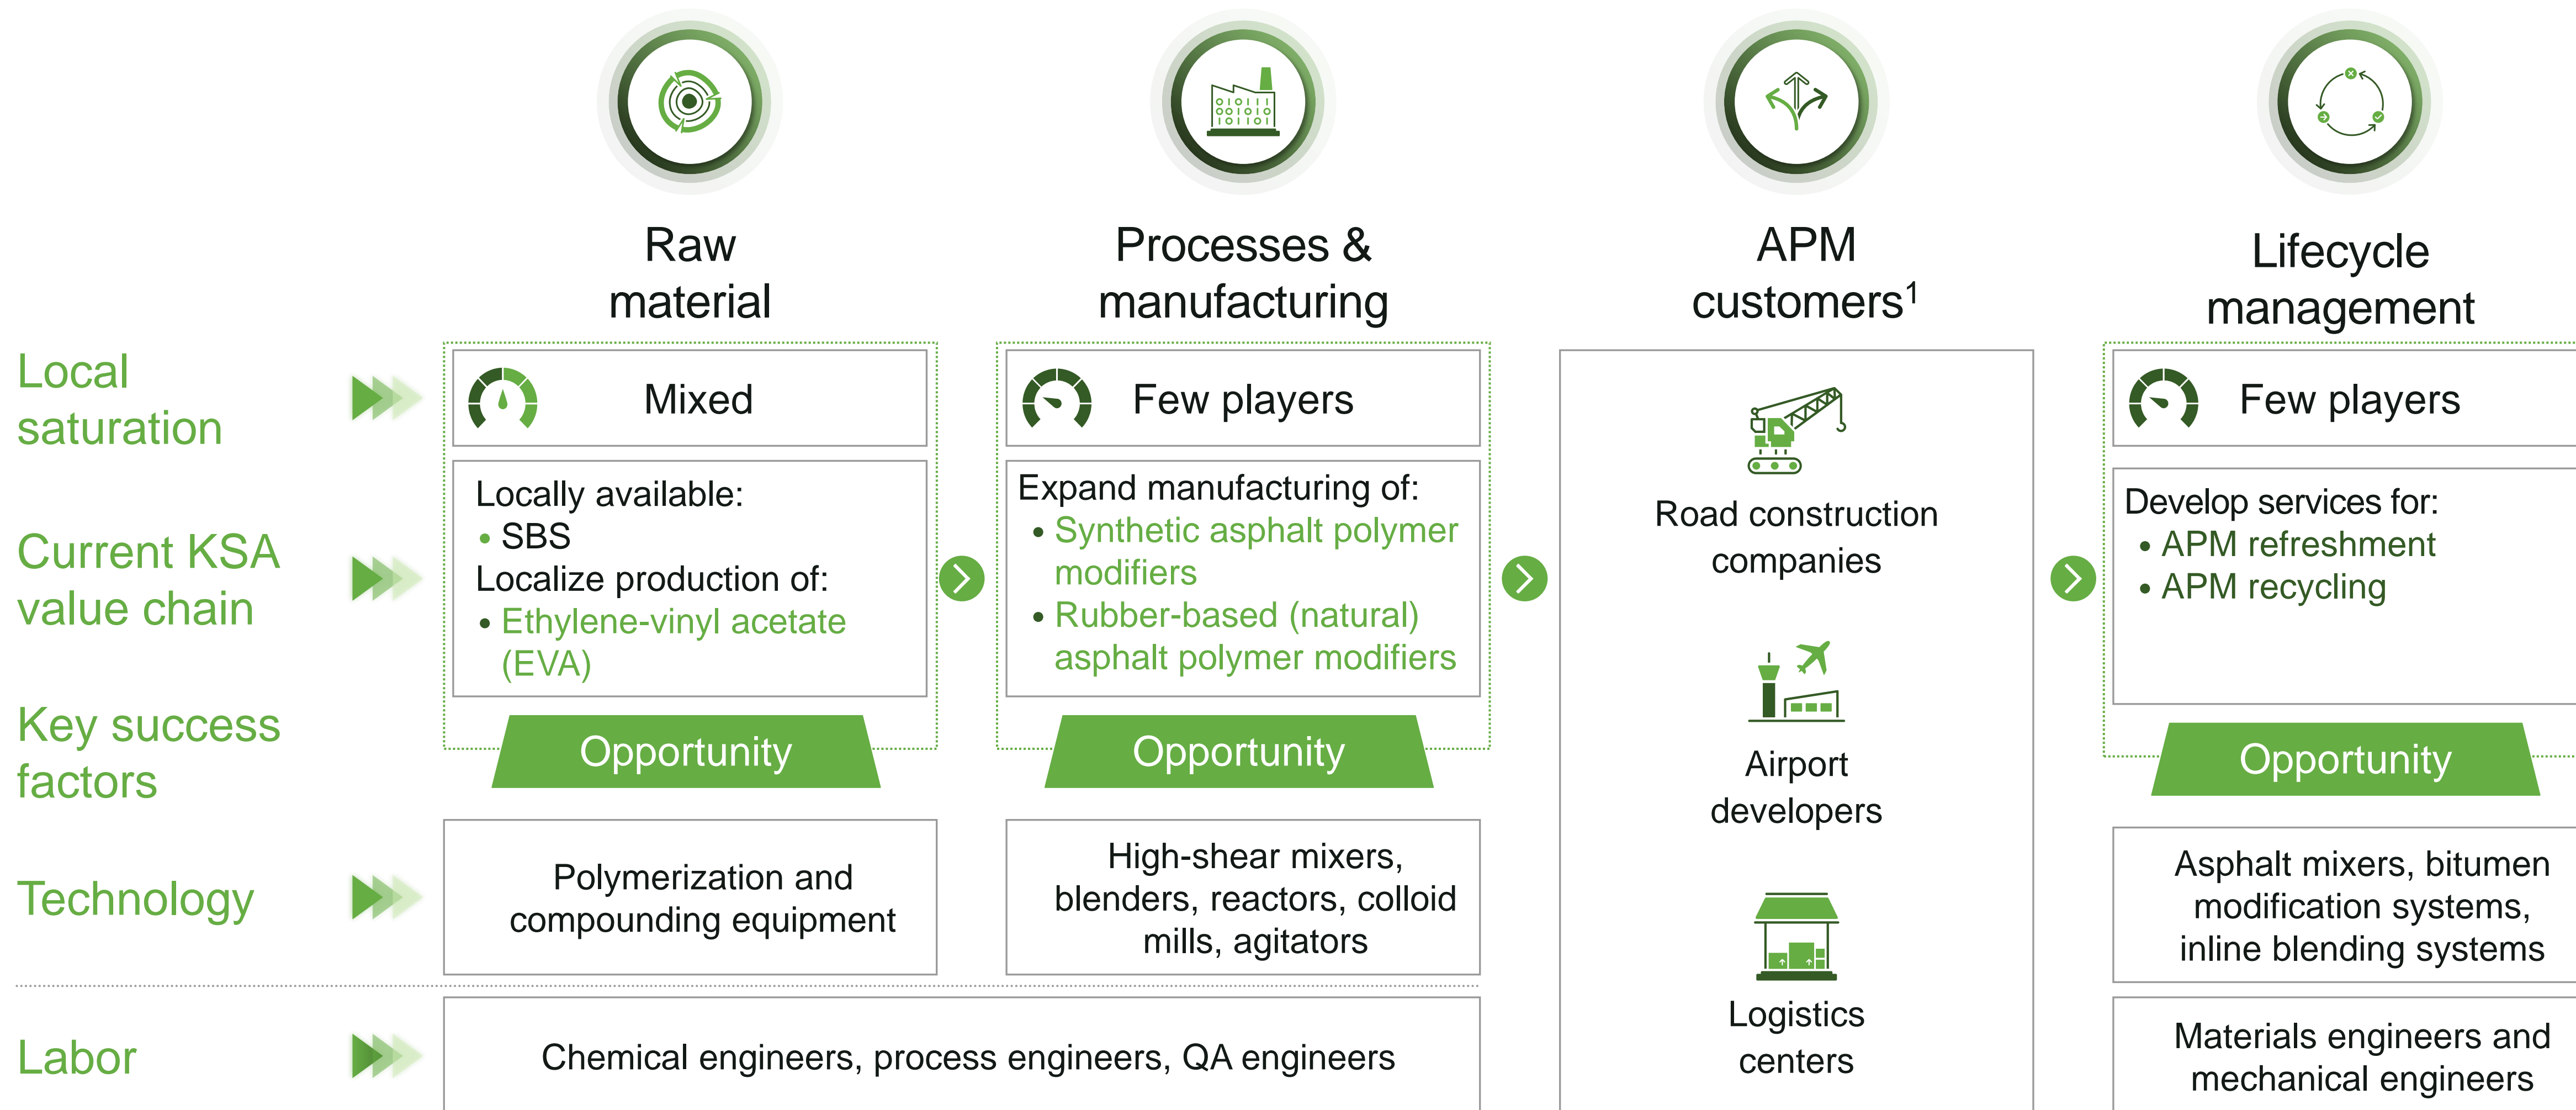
Raw material

Processes & manufacturing

APM customers$^1$

Lifecycle management

Local saturation

Current KSA value chain

Key success factors

Technology

Labor

Mixed

Locally available:
• SBS
Localize production of:
• Ethylene-vinyl acetate (EVA)

Opportunity

Few players

Expand manufacturing of:
• Synthetic asphalt polymer modifiers
• Rubber-based (natural) asphalt polymer modifiers

Opportunity

Road construction companies

Airport developers

Logistics centers

Few players

Develop services for:
• APM refreshment
• APM recycling

Opportunity

Polymerization and compounding equipment

High-shear mixers, blenders, reactors, colloid mills, agitators

Asphalt mixers, bitumen modification systems, inline blending systems

Chemical engineers, process engineers, QA engineers

Materials engineers and mechanical engineers